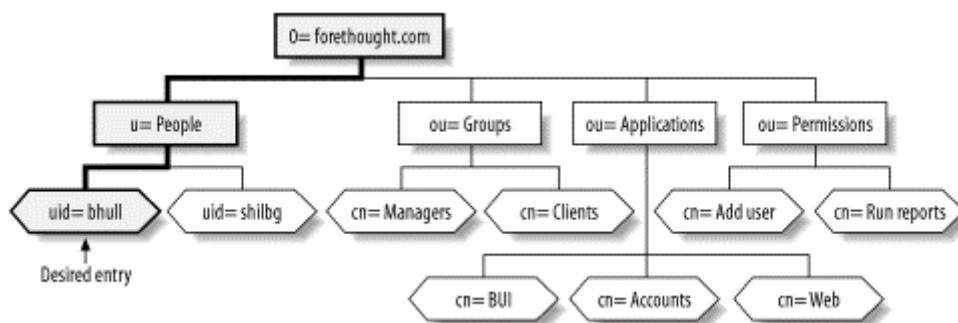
O= forethought.com

u= People

ou= Groups

ou= Applications

ou= Permissions

uid= bhull

uid= shilbg

cn= Managers

cn= Clients

cn= Add user

cn= Run reports

Desired entry

cn= BUI

cn= Accounts

cn= Web